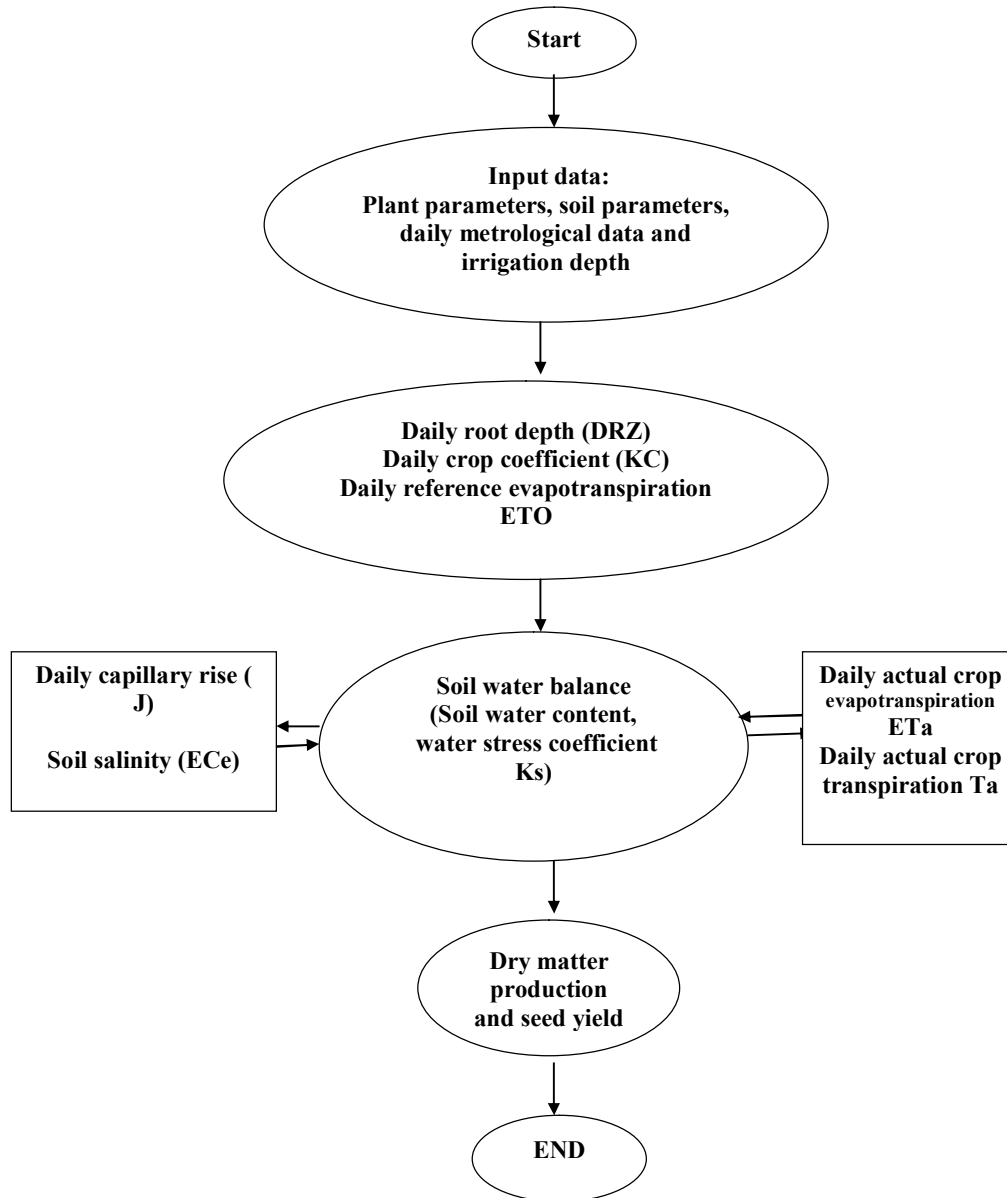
Start

Input data:
Plant parameters, soil parameters, daily metrological data and irrigation depth

Daily root depth (DRZ)
Daily crop coefficient (KC)
Daily reference evapotranspiration ETO

Daily capillary rise ( J)

Soil salinity (ECe)

Soil water balance
(Soil water content, water stress coefficient Ks)

Daily actual crop evapotranspiration ETa
Daily actual crop transpiration Ta

Dry matter production and seed yield

END